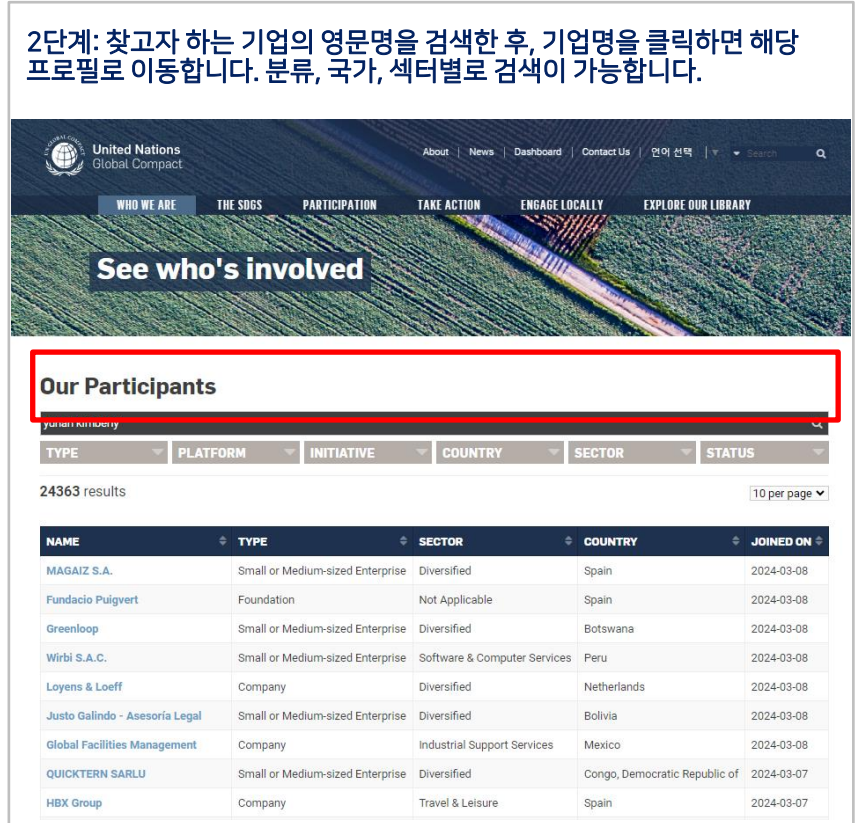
2단계: 찾고자 하는 기업의 영문명을 검색한 후, 기업명을 클릭하면 해당 프로필로 이동합니다. 분류, 국가, 섹터별로 검색이 가능합니다.

United Nations
Global Compact

About | News | Dashboard | Contact Us | 언어 선택 | Search

WHO WE ARE THE SDGS PARTICIPATION TAKE ACTION ENGAGE LOCALLY EXPLORE OUR LIBRARY

See who's involved

Our Participants

yuhan kimberly

TYPE PLATFORM INITIATIVE COUNTRY SECTOR STATUS

24363 results

10 per page

| NAME | TYPE | SECTOR | COUNTRY | JOINED ON |
|---|---|---|---|---|
| MAGAIZ S.A. | Small or Medium-sized Enterprise | Diversified | Spain | 2024-03-08 |
| Fundacio Puigvert | Foundation | Not Applicable | Spain | 2024-03-08 |
| Greenloop | Small or Medium-sized Enterprise | Diversified | Botswana | 2024-03-08 |
| Wirbi S.A.C. | Small or Medium-sized Enterprise | Software & Computer Services | Peru | 2024-03-08 |
| Loyens & Loeff | Company | Diversified | Netherlands | 2024-03-08 |
| Justo Galindo - Asesoría Legal | Small or Medium-sized Enterprise | Diversified | Bolivia | 2024-03-08 |
| Global Facilities Management | Company | Industrial Support Services | Mexico | 2024-03-08 |
| QUICKTERN SARLU | Small or Medium-sized Enterprise | Diversified | Congo, Democratic Republic of | 2024-03-07 |
| HBX Group | Company | Travel & Leisure | Spain | 2024-03-07 |